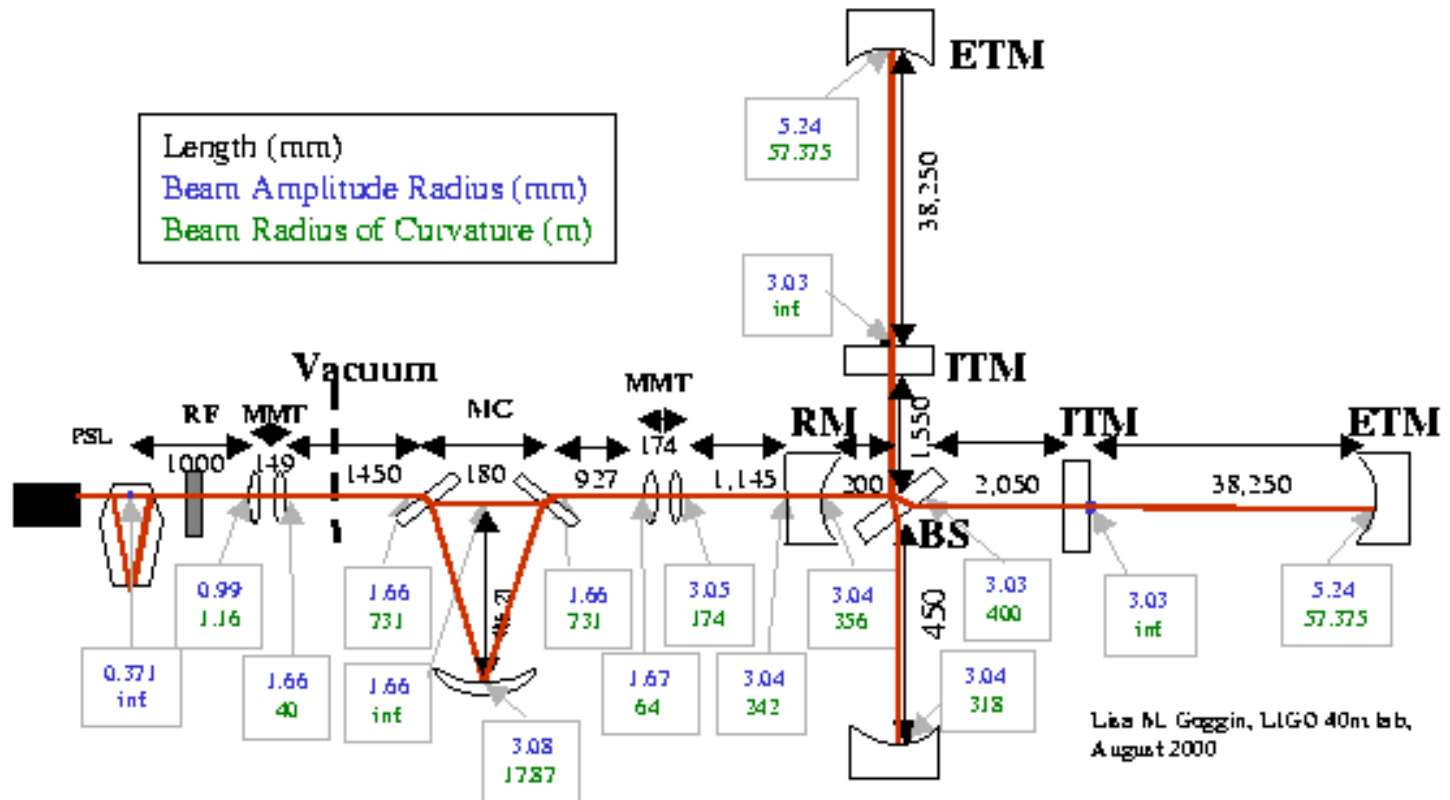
Length (mm)
Beam Amplitude Radius (mm)
Beam Radius of Curvature (m)

ETM

5.24
57.375

38,250

3.03
inf

ITM

Vacuum

MMT

PSL

RF

MMT

MC

RM

1,550

ITM

ETM

1000

149

1450

180

927

174

1,145

200

2,050

38,250

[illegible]

BS

450

0.99
1.16

1.66
731

1.66
731

3.05
174

3.04
356

3.03
400

3.03
inf

5.24
57.375

0.371
inf

1.66
40

1.66
inf

3.08
1787

1.67
64

3.04
342

3.04
318

Lisa M. Goggin, LIGO 40m lab, August 2000